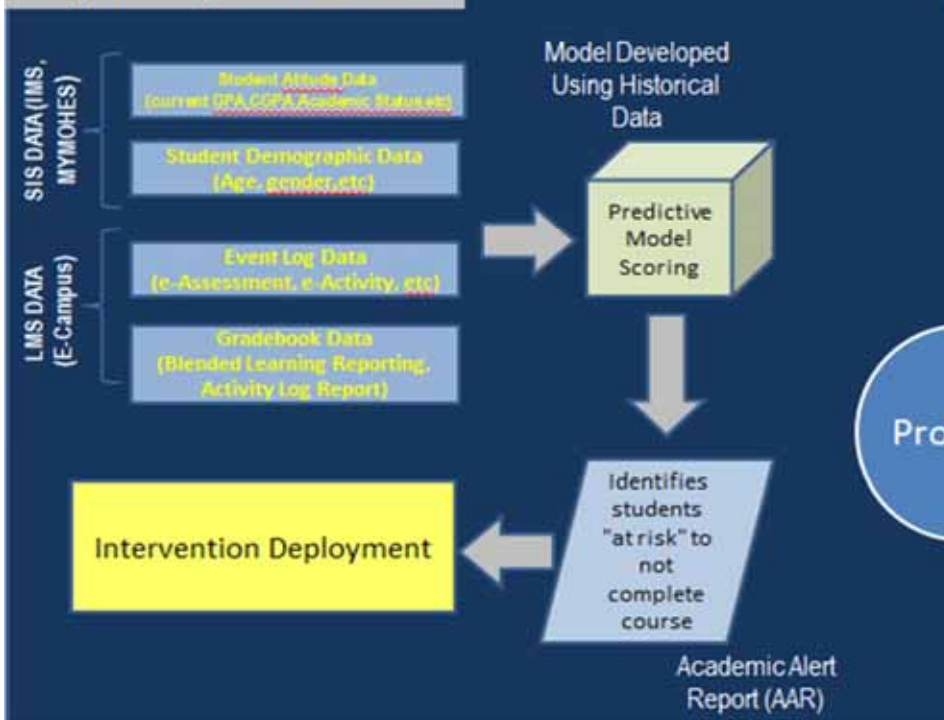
SIS DATA (IMS, MYMOHES)

Student Attitude Data (current GPA,CGPA,Academic Status,etc)

Student Demographic Data (Age, gender,etc)

LMS DATA (E-Campus)

Event Log Data (e-Assessment, e-Activity, etc)

Gradebook Data (Blended Learning Reporting, Activity Log Report)

Model Developed Using Historical Data

Predictive Model Scoring

Identifies students "at risk" to not complete course

Academic Alert Report (AAR)

Intervention Deployment

Pro